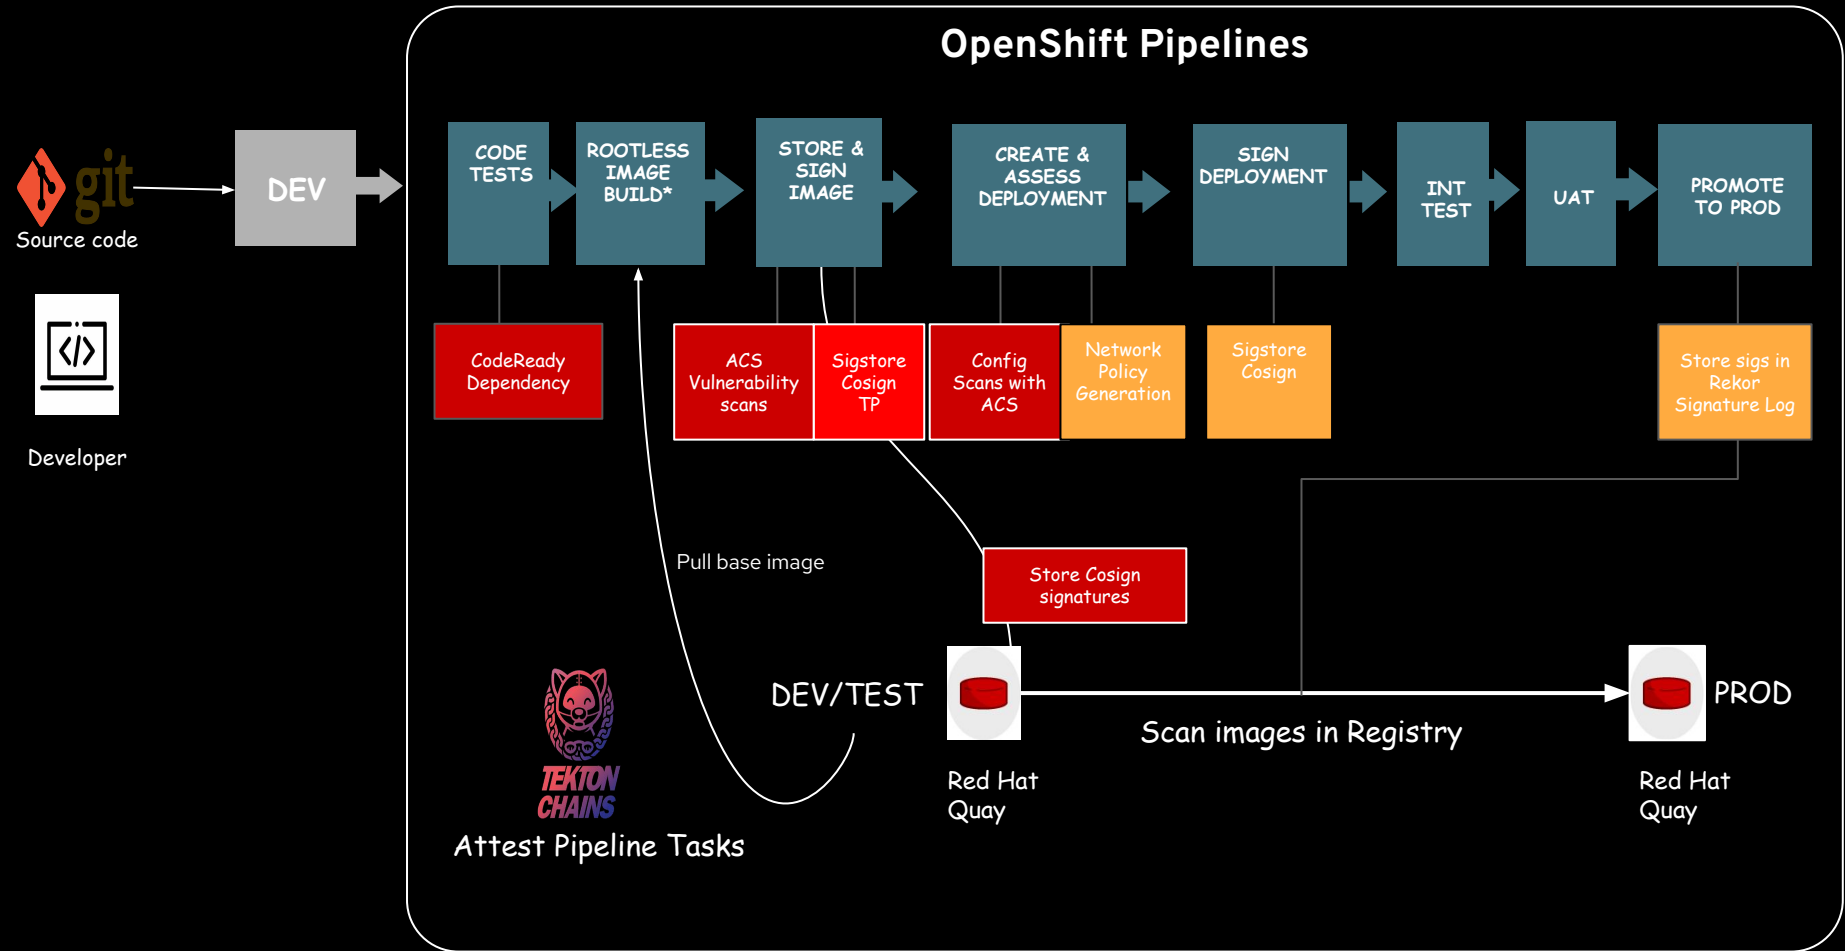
git

Source code

Developer

DEV

OpenShift Pipelines

CODE TESTS

ROOTLESS IMAGE BUILD*

STORE & SIGN IMAGE

CREATE & ASSESS DEPLOYMENT

SIGN DEPLOYMENT

INT TEST

UAT

PROMOTE TO PROD

CodeReady Dependency

ACS Vulnerability scans

Sigstore Cosign TP

Config Scans with ACS

Network Policy Generation

Sigstore Cosign

Store sigs in Rekor Signature Log

Pull base image

Store Cosign signatures

TEKTON CHAINS

Attest Pipeline Tasks

DEV/TEST

Red Hat Quay

Scan images in Registry

PROD

Red Hat Quay